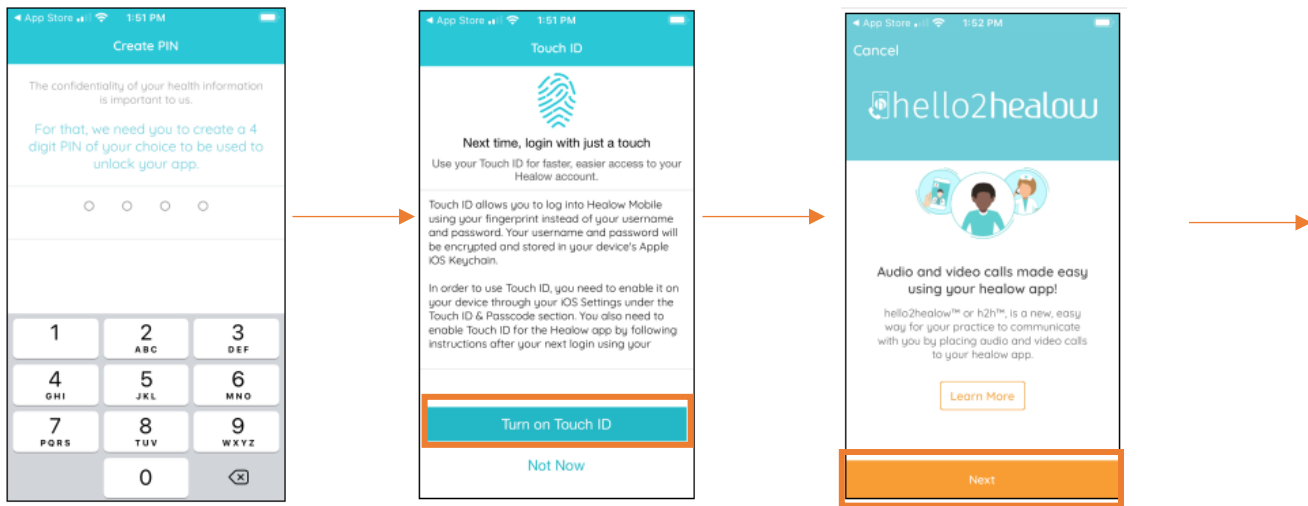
◄ App Store 1:51 PM

Create PIN

The confidentiality of your health information is important to us.

For that, we need you to create a 4 digit PIN of your choice to be used to unlock your app.

| 1 | 2 ABC | 3 DEF |
|---|---|---|
| 4 GHI | 5 JKL | 6 MNO |
| 7 PQRS | 8 TUV | 9 WXYZ |
| | 0 | ⌫ |

◄ App Store 1:51 PM

Touch ID

Next time, login with just a touch

Use your Touch ID for faster, easier access to your Healow account.

Touch ID allows you to log into Healow Mobile using your fingerprint instead of your username and password. Your username and password will be encrypted and stored in your device's Apple iOS Keychain.

In order to use Touch ID, you need to enable it on your device through your iOS Settings under the Touch ID & Passcode section. You also need to enable Touch ID for the Healow app by following instructions after your next login using your

Turn on Touch ID

Not Now

◄ App Store 1:52 PM

Cancel

hello2healow

Audio and video calls made easy using your healow app!

hello2healow™ or h2h™, is a new, easy way for your practice to communicate with you by placing audio and video calls to your healow app.

Learn More

Next